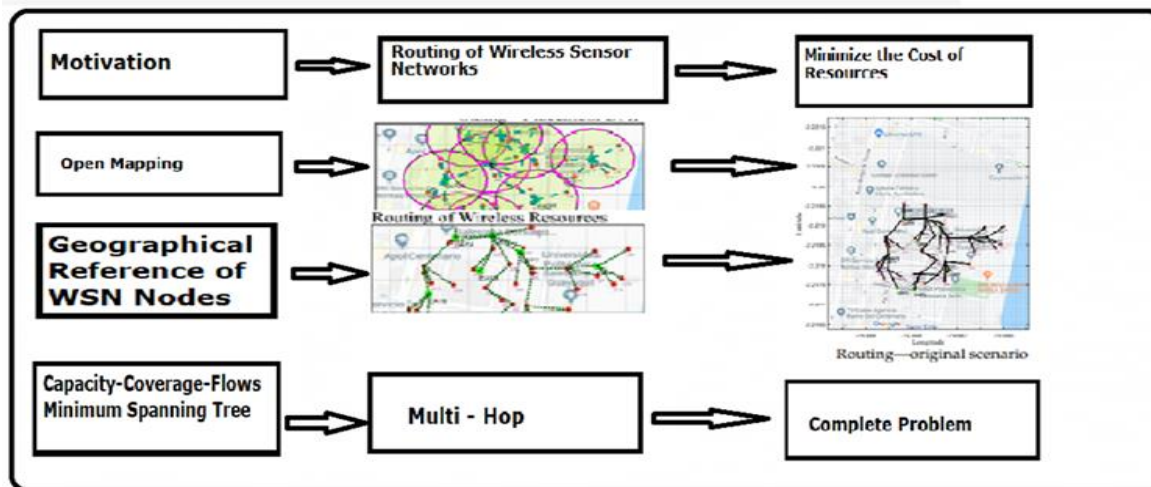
Motivation

Routing of Wireless Sensor Networks

Minimize the Cost of Resources

Open Mapping

Routing of Wireless Resources

Geographical Reference of WSN Nodes

Routing—original scenario

Capacity-Coverage-Flows Minimum Spanning Tree

Multi - Hop

Complete Problem